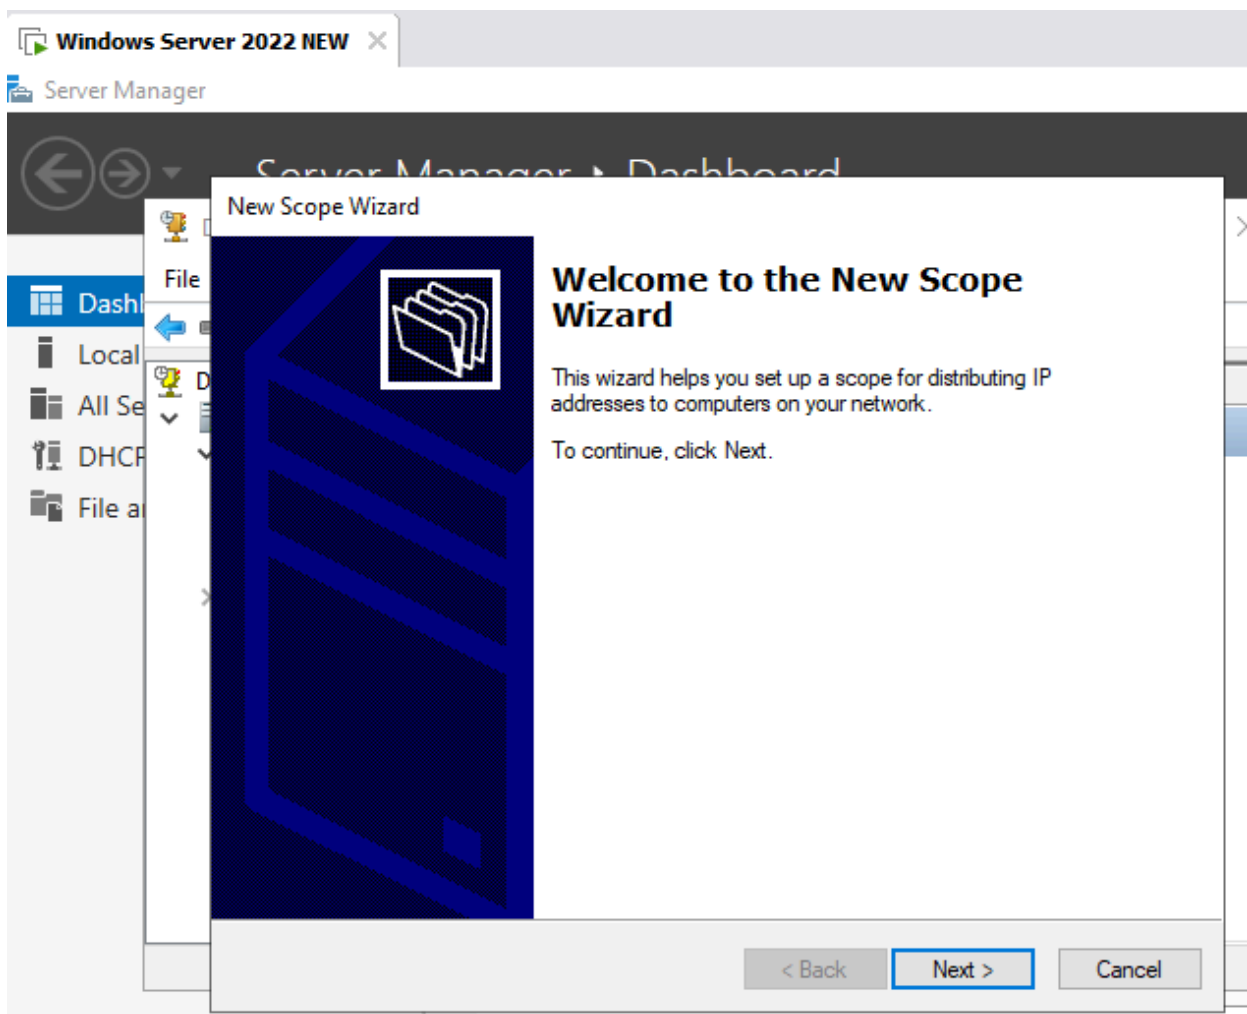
Windows Server 2022 NEW

Server Manager

Server Manager ▸ Dashboard

Dashl
Local
All Se
DHCF
File a

File

D

New Scope Wizard

Welcome to the New Scope Wizard

This wizard helps you set up a scope for distributing IP addresses to computers on your network.

To continue, click Next.

< Back
Next >
Cancel